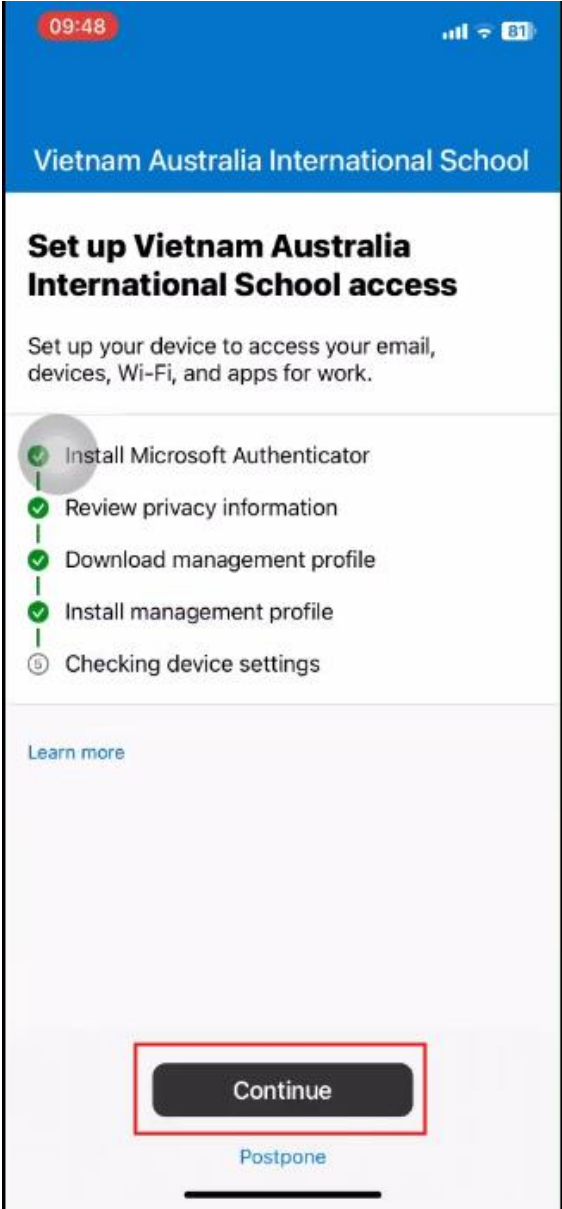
09:48

81

Vietnam Australia International School

Set up Vietnam Australia International School access

Set up your device to access your email, devices, Wi-Fi, and apps for work.

Install Microsoft Authenticator

Review privacy information

Download management profile

Install management profile

5 Checking device settings

Learn more

Continue

Postpone